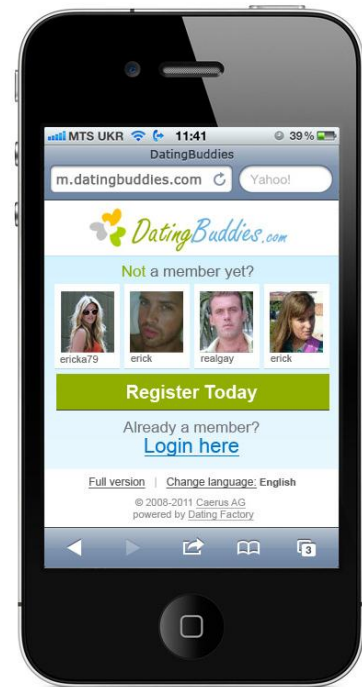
MTS UKR 11:41 39 %
DatingBuddies
m.datingbuddies.com
Yahoo!

DatingBuddies.com

Not a member yet?

ericka79 erick realgay erick

Register Today

Already a member?
Login here

Full version | Change language: English
© 2008-2011 Caerus AG
powered by Dating Factory

3